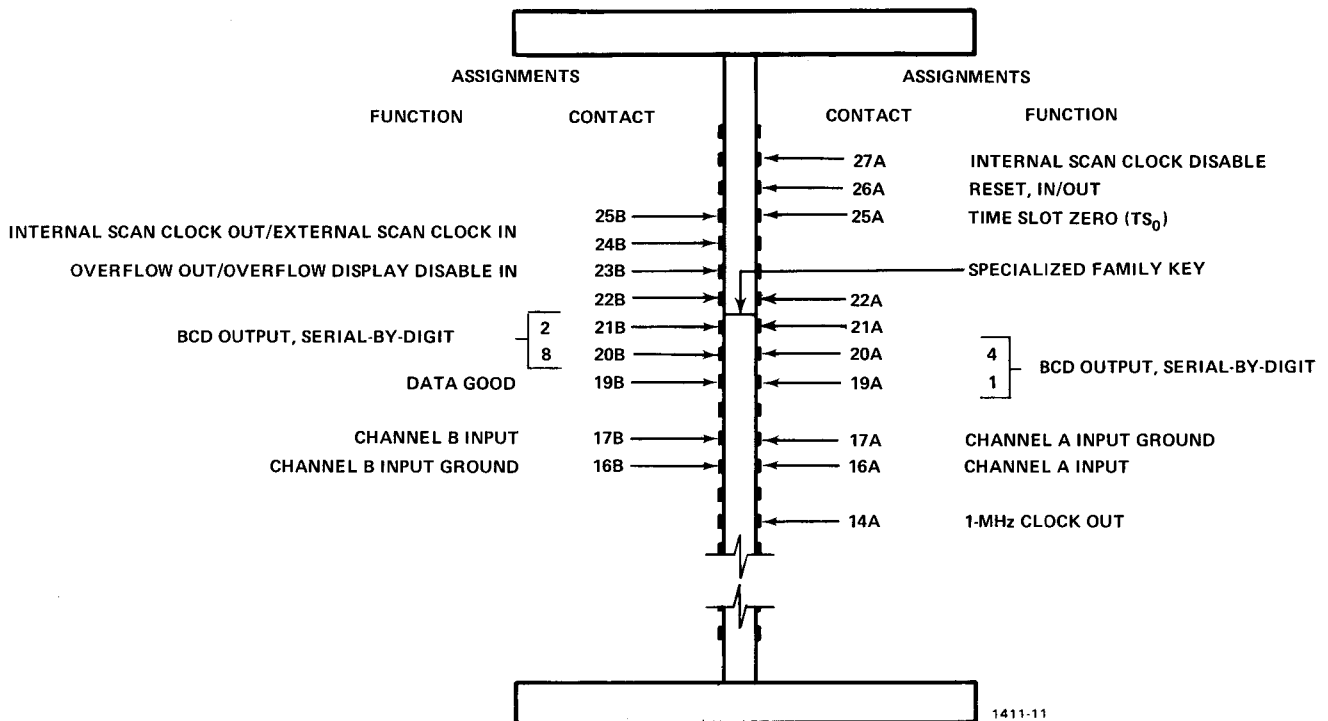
ASSIGNMENTS

FUNCTION CONTACT

INTERNAL SCAN CLOCK OUT/EXTERNAL SCAN CLOCK IN

OVERFLOW OUT/OVERFLOW DISPLAY DISABLE IN

BCD OUTPUT, SERIAL-BY-DIGIT

DATA GOOD

CHANNEL B INPUT

CHANNEL B INPUT GROUND

25B

24B

23B

22B

2 21B

8 20B

19B

17B

16B

ASSIGNMENTS

CONTACT FUNCTION

27A INTERNAL SCAN CLOCK DISABLE

26A RESET, IN/OUT

25A TIME SLOT ZERO ($TS_0$)

SPECIALIZED FAMILY KEY

22A

21A

20A 4

19A 1

BCD OUTPUT, SERIAL-BY-DIGIT

17A CHANNEL A INPUT GROUND

16A CHANNEL A INPUT

14A 1-MHz CLOCK OUT

1411-11